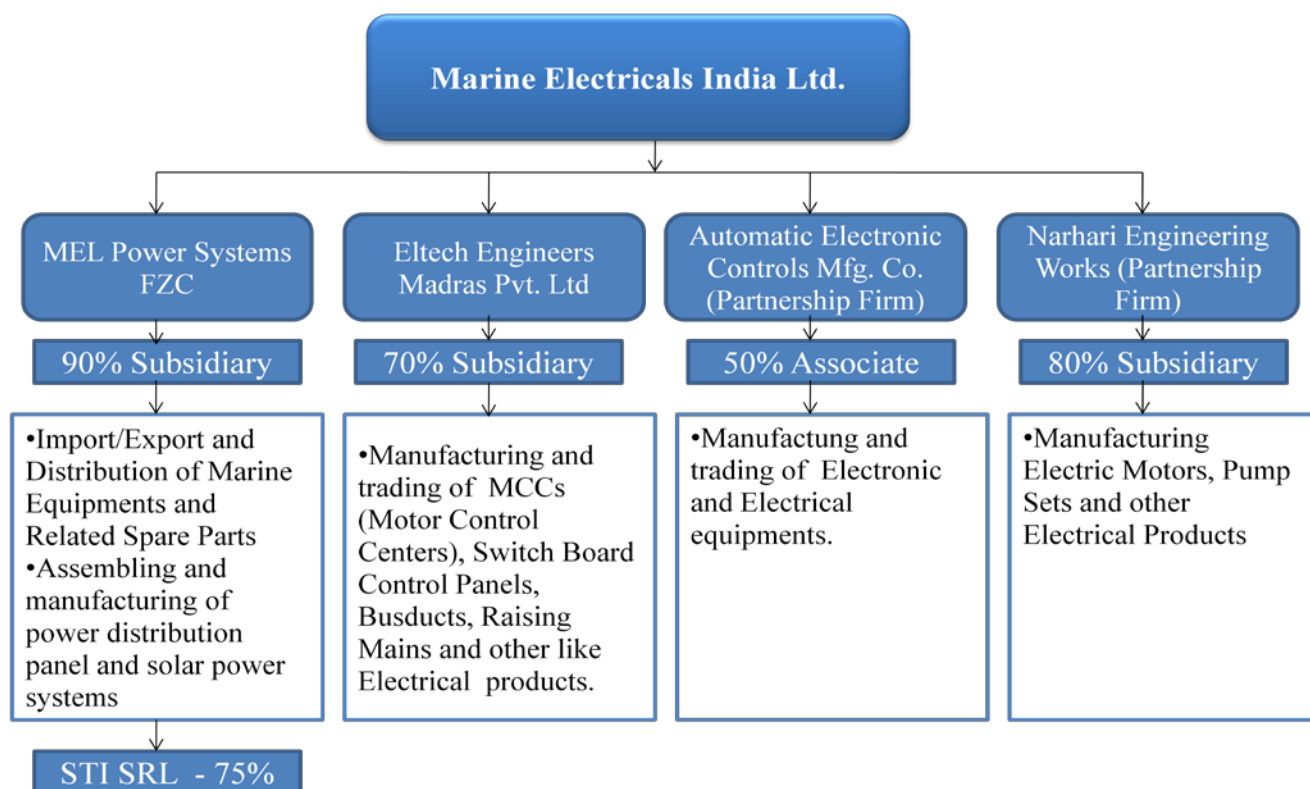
Marine Electricals India Ltd.

MEL Power Systems FZC

90% Subsidiary

•Import/Export and Distribution of Marine Equipments and Related Spare Parts
•Assembling and manufacturing of power distribution panel and solar power systems

STI SRL - 75%

Eltech Engineers Madras Pvt. Ltd

70% Subsidiary

•Manufacturing and trading of MCCs (Motor Control Centers), Switch Board Control Panels, Busducts, Raising Mains and other like Electrical products.

Automatic Electronic Controls Mfg. Co. (Partnership Firm)

50% Associate

•Manufactung and trading of Electronic and Electrical equipments.

Narhari Engineering Works (Partnership Firm)

80% Subsidiary

•Manufacturing Electric Motors, Pump Sets and other Electrical Products